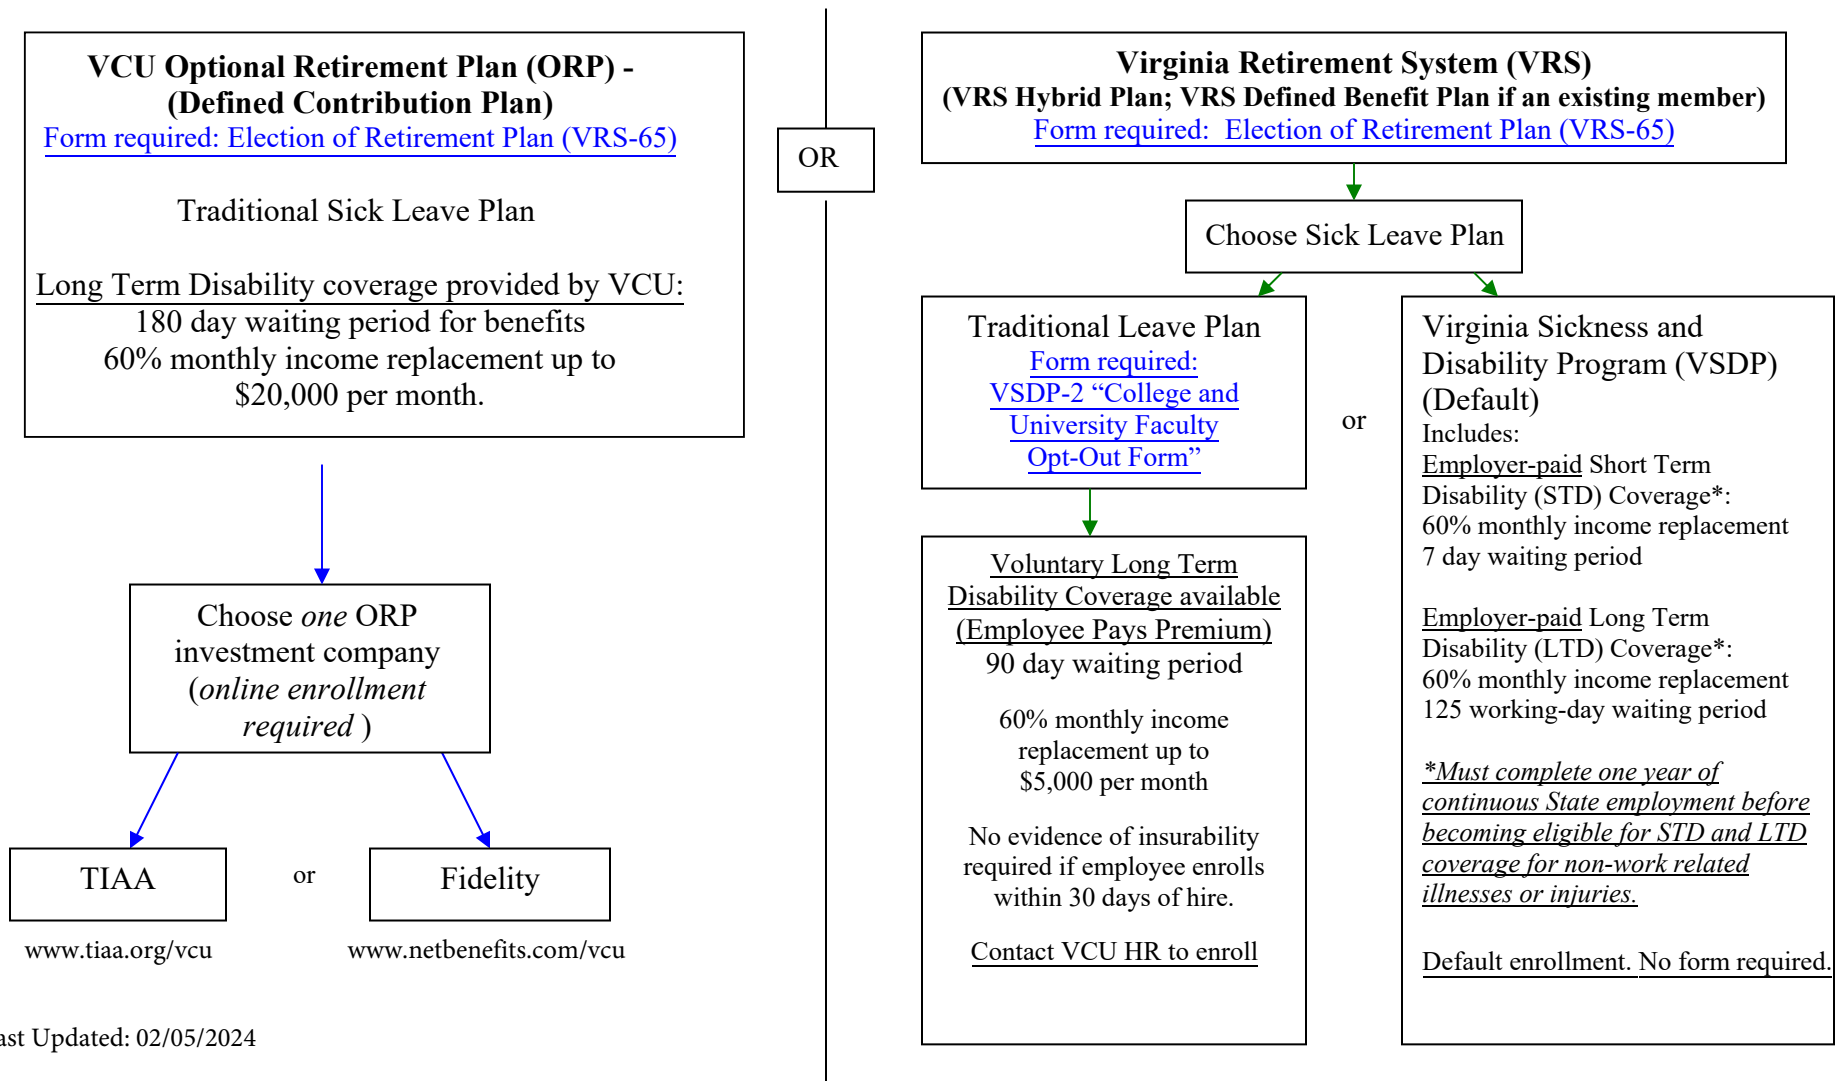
VCU Optional Retirement Plan (ORP) - (Defined Contribution Plan)
Form required: Election of Retirement Plan (VRS-65)

Traditional Sick Leave Plan

Long Term Disability coverage provided by VCU:
180 day waiting period for benefits
60% monthly income replacement up to $20,000 per month.

OR

Virginia Retirement System (VRS)
(VRS Hybrid Plan; VRS Defined Benefit Plan if an existing member)
Form required: Election of Retirement Plan (VRS-65)

Choose Sick Leave Plan

Traditional Leave Plan
Form required: VSDP-2 "College and University Faculty Opt-Out Form"

or

Virginia Sickness and Disability Program (VSDP) (Default)
Includes:
Employer-paid Short Term Disability (STD) Coverage*:
60% monthly income replacement
7 day waiting period

Employer-paid Long Term Disability (LTD) Coverage*:
60% monthly income replacement
125 working-day waiting period

*Must complete one year of continuous State employment before becoming eligible for STD and LTD coverage for non-work related illnesses or injuries.

Default enrollment. No form required.

Voluntary Long Term Disability Coverage available (Employee Pays Premium)
90 day waiting period

60% monthly income replacement up to $5,000 per month

No evidence of insurability required if employee enrolls within 30 days of hire.

Contact VCU HR to enroll

Choose one ORP investment company (online enrollment required )

TIAA

or

Fidelity

www.tiaa.org/vcu

www.netbenefits.com/vcu

ast Updated: 02/05/2024